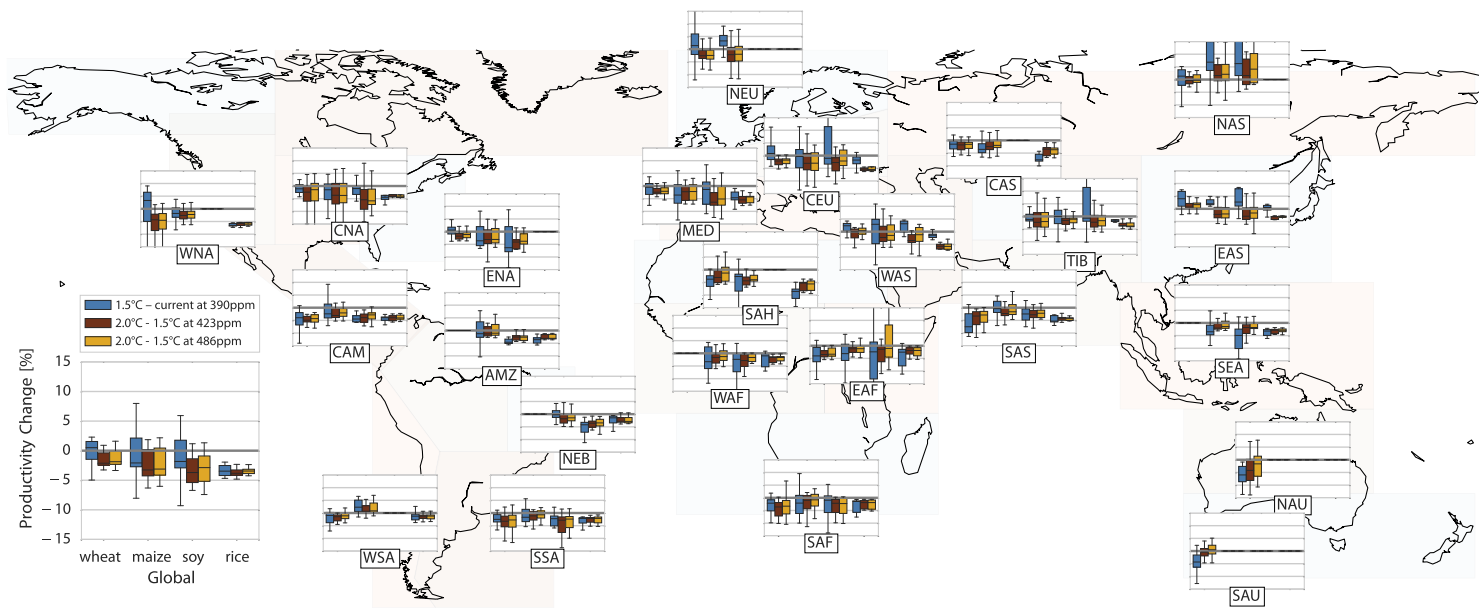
NEU

NAS

WNA

CNA

ENA

CEU

CAS

MED

TIB

EAS

WAS

SAH

1.5°C – current at 390ppm
2.0°C - 1.5°C at 423ppm
2.0°C - 1.5°C at 486ppm

CAM

AMZ

WAF

EAF

SAS

SEA

NEB

Productivity Change [%]
15
10
5
0
-5
-10
-15
wheat maize soy rice
Global

WSA

SSA

SAF

NAU

SAU